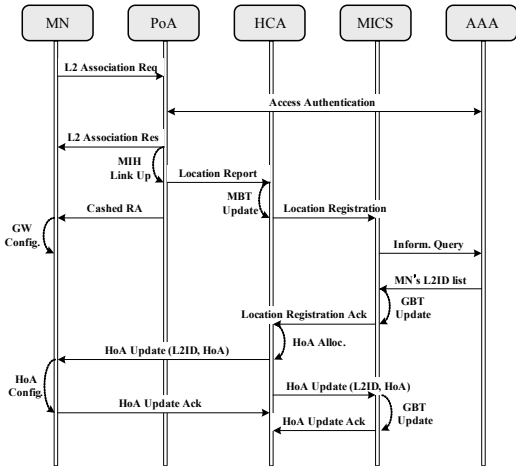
MN
PoA
HCA
MICS
AAA

L2 Association Req

Access Authentication

L2 Association Res

MIH Link Up

Location Report

MBT Update

Cashed RA

Location Registration

GW Config.

Inform. Query

MN's L2ID list

GBT Update

Location Registration Ack

HoA Alloc.

HoA Update (L2ID, HoA)

HoA Config.

HoA Update (L2ID, HoA)

HoA Update Ack

GBT Update

HoA Update Ack